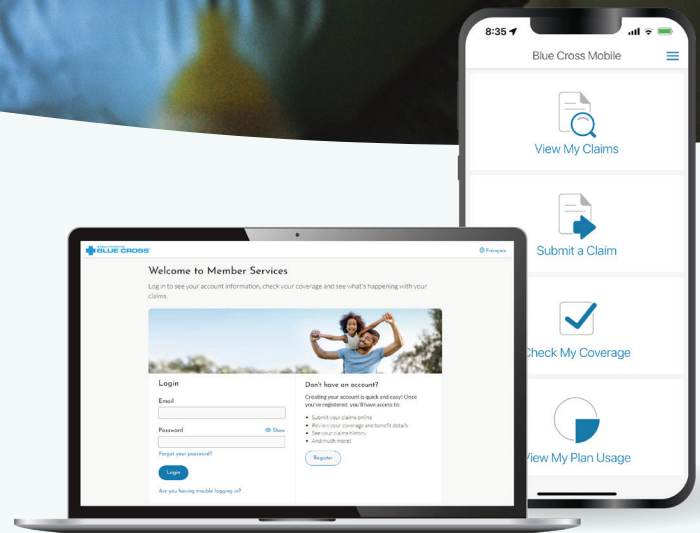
8:35

Blue Cross Mobile

View My Claims

Submit a Claim

Check My Coverage

View My Plan Usage

BLUE CROSS

Français

Welcome to Member Services

Log in to see your account information, check your coverage and see what's happening with your claims.

Login

Email

Password

Show

Forgot your password?

Login

Are you having trouble logging in?

Don't have an account?

Creating your account is quick and easy! Once you've registered, you'll have access to:

• Submit your claims online
• Review your coverage and benefit details
• See your claims history
• And much more!

Register